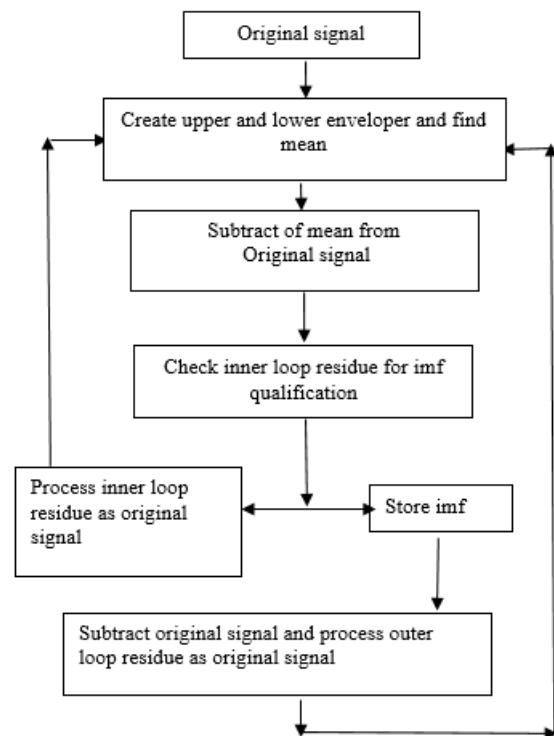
Original signal

Create upper and lower enveloper and find mean

Subtract of mean from Original signal

Check inner loop residue for imf qualification

Process inner loop residue as original signal

Store imf

Subtract original signal and process outer loop residue as original signal